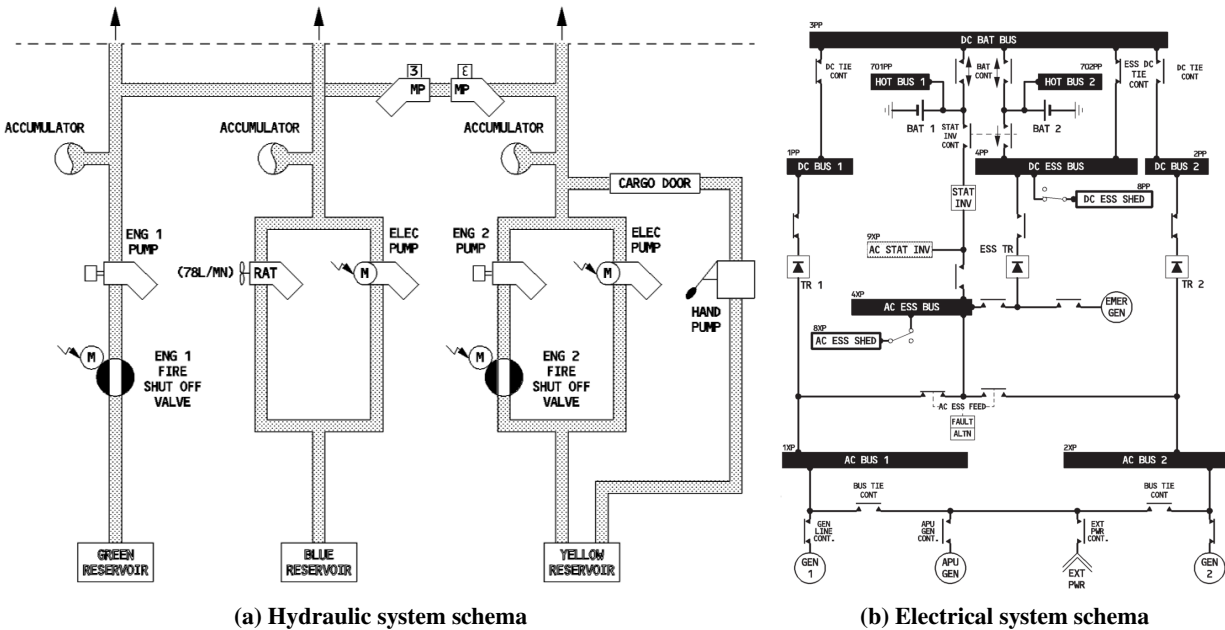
3 MP
Ɛ MP

ACCUMULATOR
ACCUMULATOR
ACCUMULATOR
CARGO DOOR

ENG 1 PUMP
ELEC PUMP
ENG 2 PUMP
ELEC PUMP
(78L/MN) RAT
M
M
HAND PUMP

M
ENG 1 FIRE SHUT OFF VALVE
M
ENG 2 FIRE SHUT OFF VALVE

GREEN RESERVOIR
BLUE RESERVOIR
YELLOW RESERVOIR

(a) Hydraulic system schema

3PP
DC BAT BUS
DC TIE CONT
701PP
BAT CONT
702PP
ESS DC TIE CONT
DC TIE CONT
HOT BUS 1
HOT BUS 2
BAT 1
STAT INV CONT
BAT 2
1PP
DC BUS 1
4PP
DC ESS BUS
2PP
DC BUS 2
8PP
DC ESS SHED
STAT INV
9XP
AC STAT INV
ESS TR
TR 1
TR 2
4XP
AC ESS BUS
EMER GEN
8XP
AC ESS SHED
AC ESS FEED
FAULT
ALTN
1XP
AC BUS 1
2XP
AC BUS 2
BUS TIE CONT
BUS TIE CONT
GEN LINE CONT.
APU GEN CONT.
EXT PWR CONT.
GEN 1
APU GEN
EXT PWR
GEN 2

(b) Electrical system schema